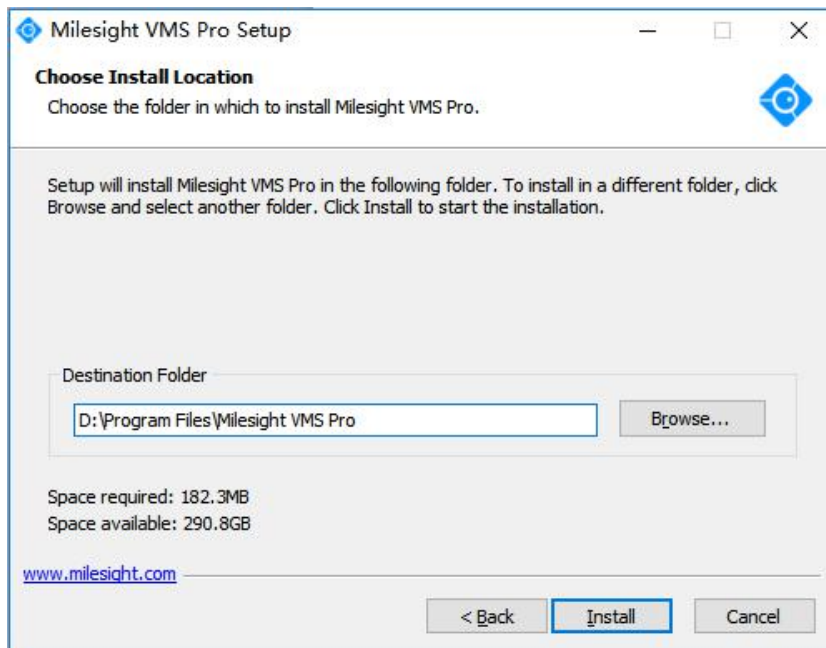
Milesight VMS Pro Setup

Choose Install Location

Choose the folder in which to install Milesight VMS Pro.

Setup will install Milesight VMS Pro in the following folder. To install in a different folder, click Browse and select another folder. Click Install to start the installation.

Destination Folder

D:\Program Files\Milesight VMS Pro

Browse...

Space required: 182.3MB

Space available: 290.8GB

www.milesight.com

< Back

Install

Cancel